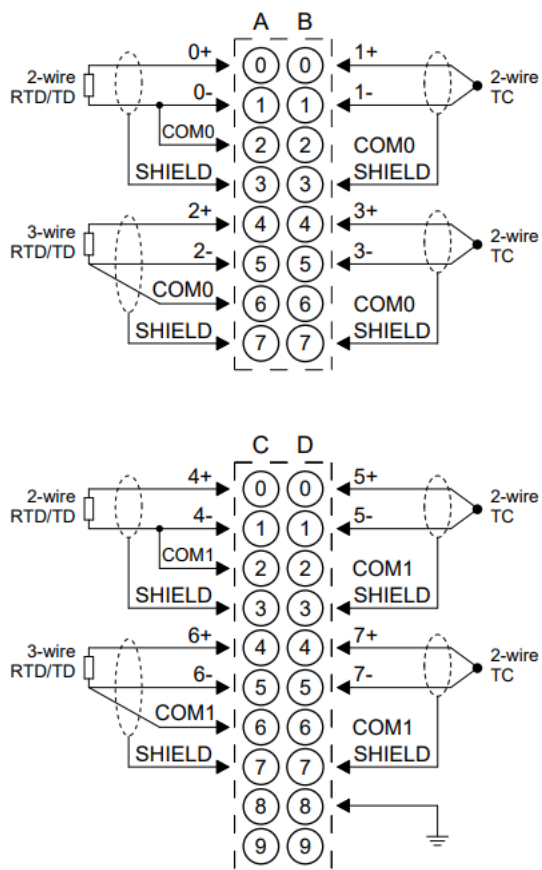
A B

2-wire RTD/TD

0+
0-
COM0
SHIELD

0 0
1 1
2 2
3 3

1+
1-
COM0
SHIELD

2-wire TC

3-wire RTD/TD

2+
2-
COM0
SHIELD

4 4
5 5
6 6
7 7

3+
3-
COM0
SHIELD

2-wire TC

C D

2-wire RTD/TD

4+
4-
COM1
SHIELD

0 0
1 1
2 2
3 3

5+
5-
COM1
SHIELD

2-wire TC

3-wire RTD/TD

6+
6-
COM1
SHIELD

4 4
5 5
6 6
7 7
8 8
9 9

7+
7-
COM1
SHIELD

2-wire TC